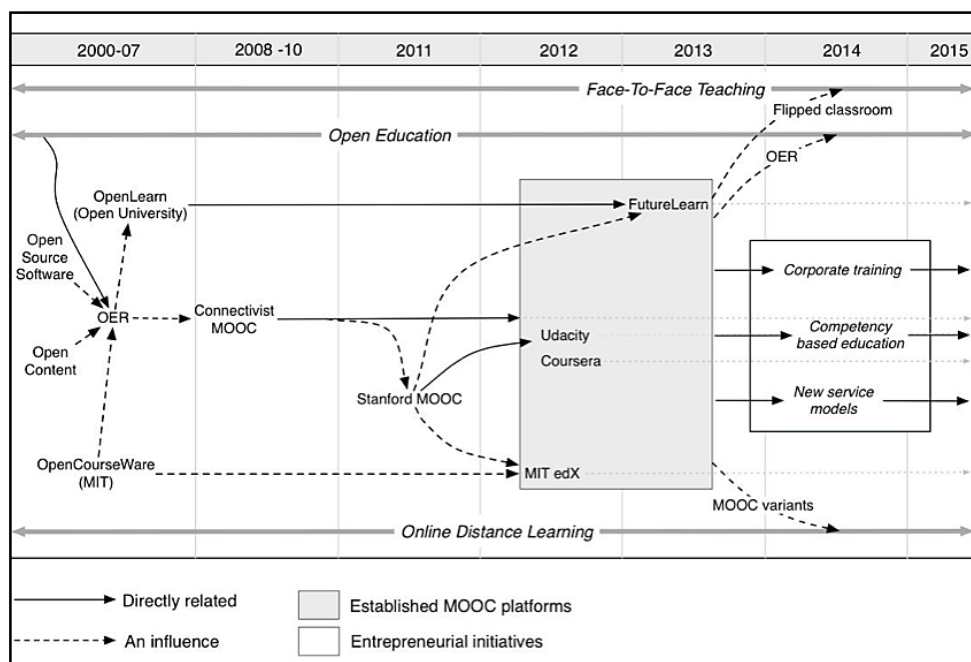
| 2000-07 | 2008 -10 | 2011 | 2012 | 2013 | 2014 | 2015 |
|---|---|---|---|---|---|---|

Face-To-Face Teaching

Flipped classroom

Open Education

OER

OpenLearn (Open University)

FutureLearn

Open Source Software

Corporate training

OER

Connectivist MOOC

Udacity

Competency based education

Open Content

Coursera

Stanford MOOC

New service models

OpenCourseWare (MIT)

MIT edX

MOOC variants

Online Distance Learning

Directly related

An influence

Established MOOC platforms

Entrepreneurial initiatives